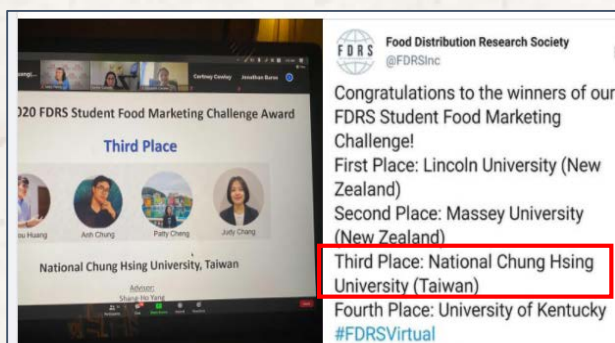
Cortney Cowley Jonathan Baros

020 FDRS Student Food Marketing Challenge Award

Third Place

ou Huang Anh Chung Patty Cheng Judy Chang

National Chung Hsing University, Taiwan

Advisor:
Shang Ho Yang

FDRS

Food Distribution Research Society
@FDRSInc

Congratulations to the winners of our FDRS Student Food Marketing Challenge!
First Place: Lincoln University (New Zealand)
Second Place: Massey University (New Zealand)
Third Place: National Chung Hsing University (Taiwan)
Fourth Place: University of Kentucky
#FDRSVirtual